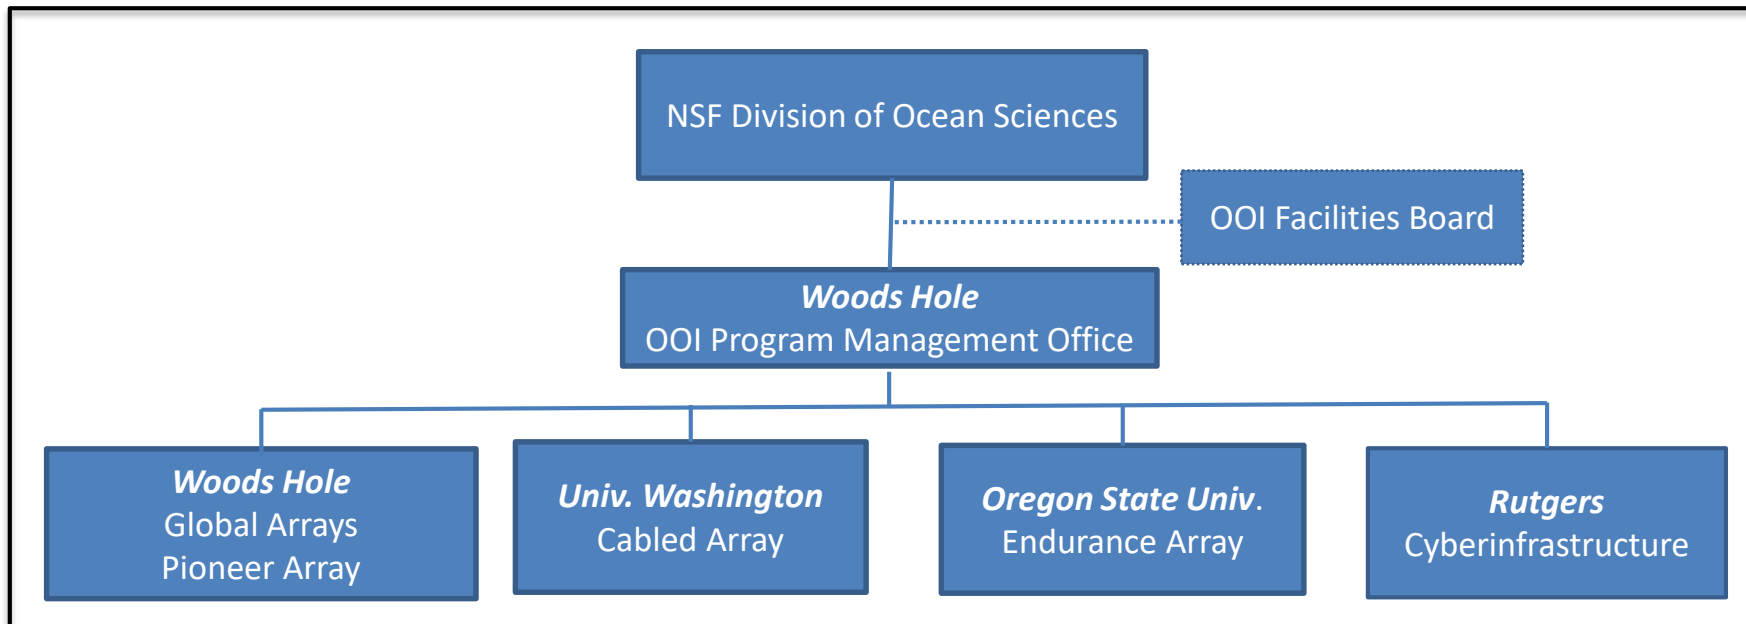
NSF Division of Ocean Sciences

OOI Facilities Board

Woods Hole
OOI Program Management Office

Woods Hole
Global Arrays
Pioneer Array

Univ. Washington
Cabled Array

Oregon State Univ.
Endurance Array

Rutgers
Cyberinfrastructure